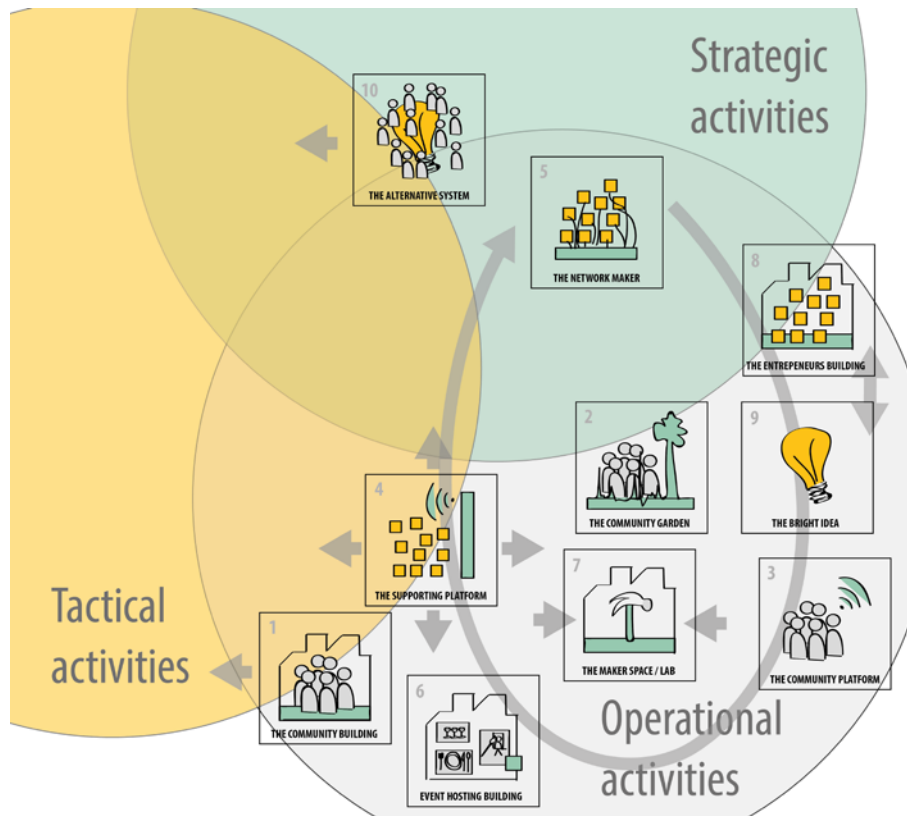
Strategic activities

10
THE ALTERNATIVE SYSTEM

5
THE NETWORK MAKER

8
THE ENTREPENEURS BUILDING

2
THE COMMUNITY GARDEN

9
THE BRIGHT IDEA

4
THE SUPPORTING PLATFORM

7
THE MAKER SPACE / LAB

3
THE COMMUNITY PLATFORM

1
THE COMMUNITY BUILDING

6
EVENT HOSTING BUILDING

Tactical activities

Operational activities